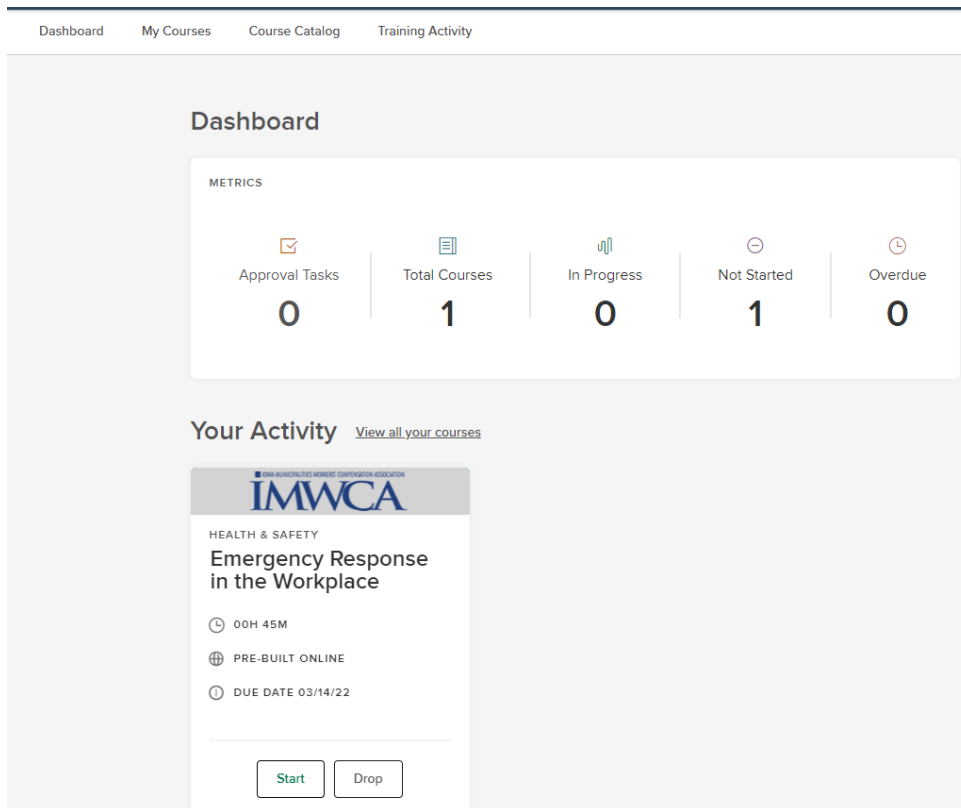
Dashboard My Courses Course Catalog Training Activity

Dashboard

METRICS

Approval Tasks
0

Total Courses
1

In Progress
0

Not Started
1

Overdue
0

Your Activity View all your courses

IOWA MUNICIPALITIES WORKERS' COMPENSATION ASSOCIATION
IMWCA

HEALTH & SAFETY
Emergency Response in the Workplace

00H 45M

PRE-BUILT ONLINE

DUE DATE 03/14/22

Start Drop